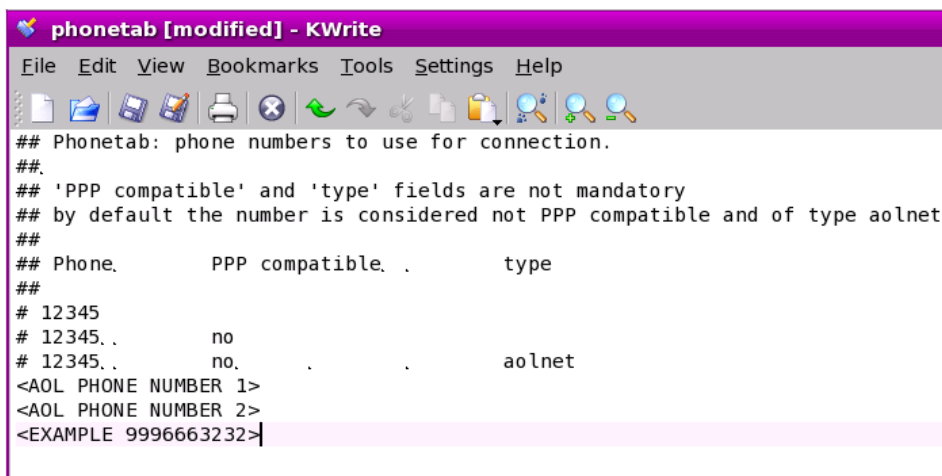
phonetab [modified] - KWrite

File Edit View Bookmarks Tools Settings Help

## Phonetab: phone numbers to use for connection.
##
## 'PPP compatible' and 'type' fields are not mandatory
## by default the number is considered not PPP compatible and of type aolnet
##
## Phone        PPP compatible        type
##
# 12345
# 12345        no
# 12345        no        aolnet
<AOL PHONE NUMBER 1>
<AOL PHONE NUMBER 2>
<EXAMPLE 9996663232>